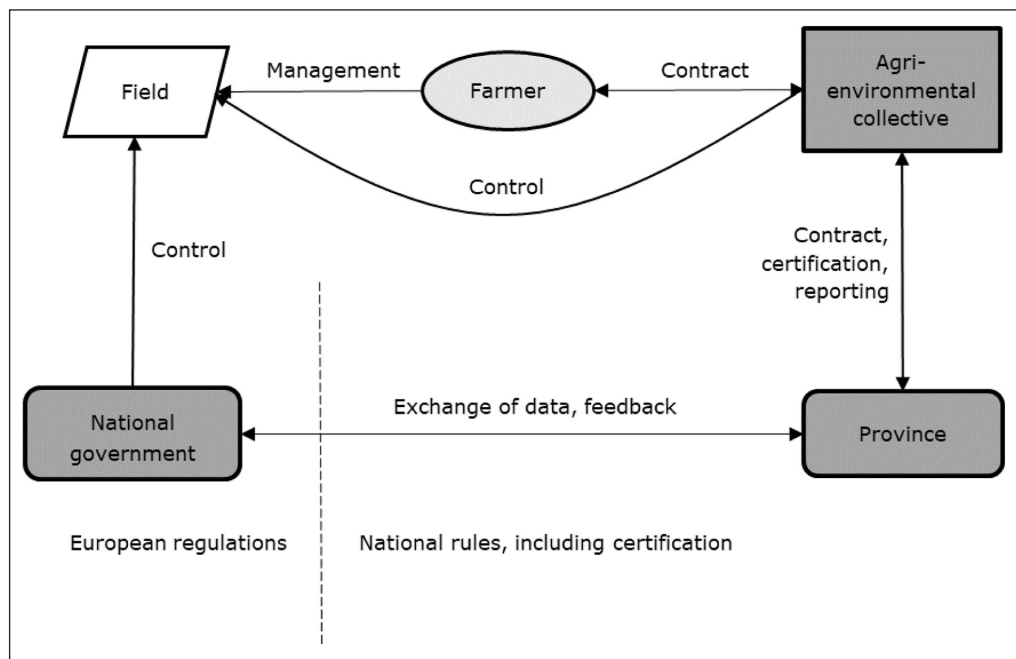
Field

Management

Farmer

Contract

Agri-environmental collective

Control

Control

Contract, certification, reporting

National government

Exchange of data, feedback

Province

European regulations

National rules, including certification